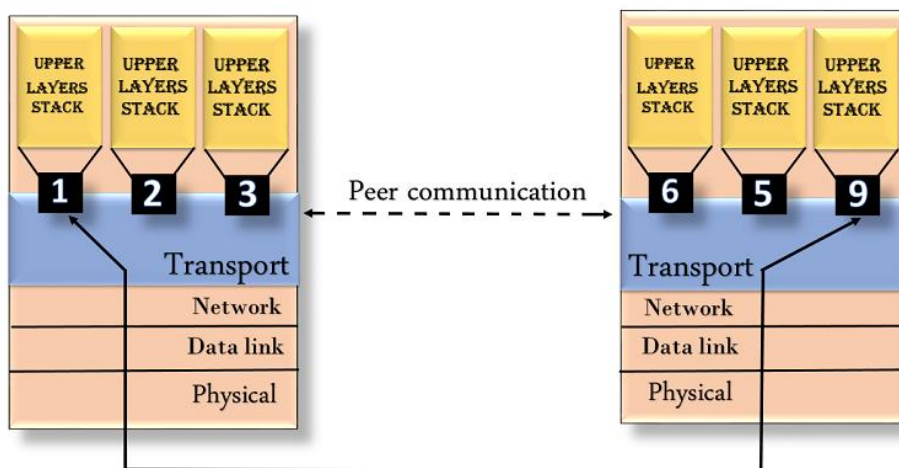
UPPER LAYERS STACK
UPPER LAYERS STACK
UPPER LAYERS STACK
1
2
3
Transport
Network
Data link
Physical

Peer communication

UPPER LAYERS STACK
UPPER LAYERS STACK
UPPER LAYERS STACK
6
5
9
Transport
Network
Data link
Physical